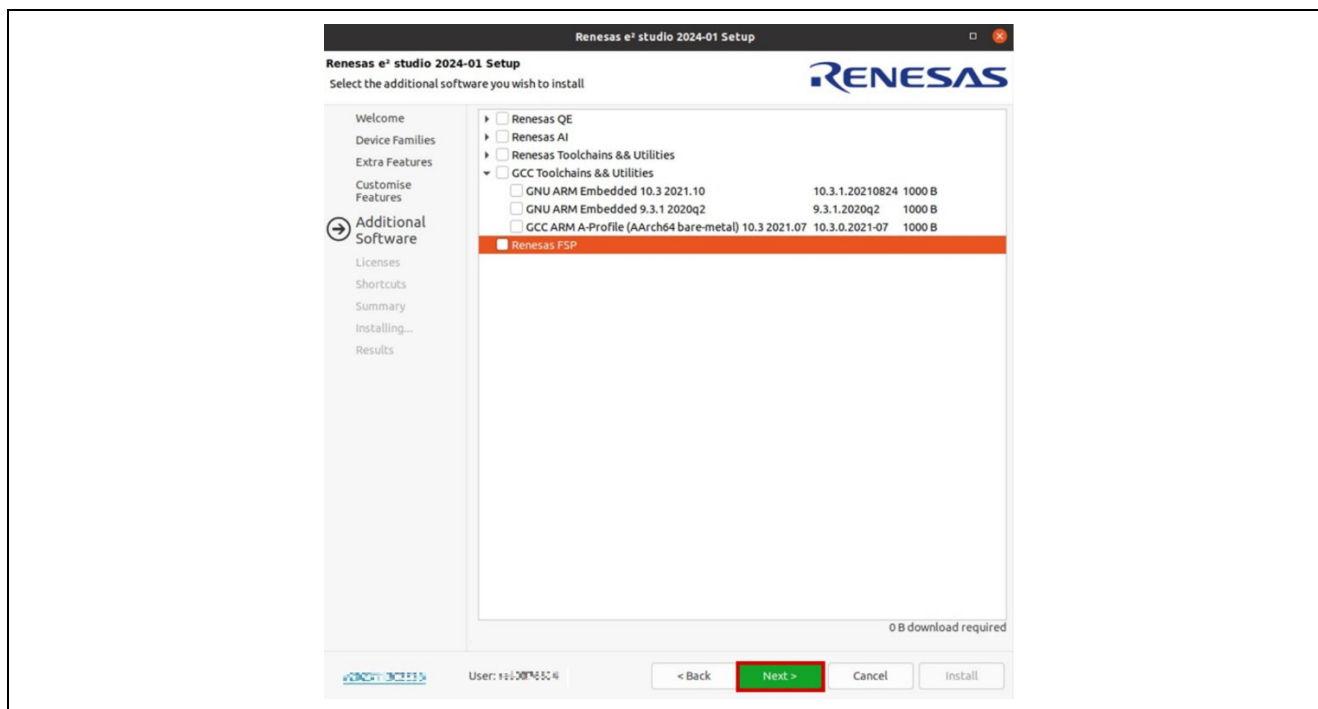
Renesas e² studio 2024-01 Setup

Renesas e² studio 2024-01 Setup
Select the additional software you wish to install

RENESAS

Welcome
Device Families
Extra Features
Customise Features
Additional Software
Licenses
Shortcuts
Summary
Installing...
Results

Renesas QE
Renesas AI
Renesas Toolchains && Utilities
GCC Toolchains && Utilities

| | | |
|---|---|---|
| GNU ARM Embedded 10.3 2021.10 | 10.3.1.20210824 | 1000 B |
| GNU ARM Embedded 9.3.1 2020q2 | 9.3.1.2020q2 | 1000 B |
| GCC ARM A-Profile (AArch64 bare-metal) 10.3 2021.07 | 10.3.0.2021-07 | 1000 B |

Renesas FSP

0 B download required

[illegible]
User: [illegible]

< Back
Next >
Cancel
Install